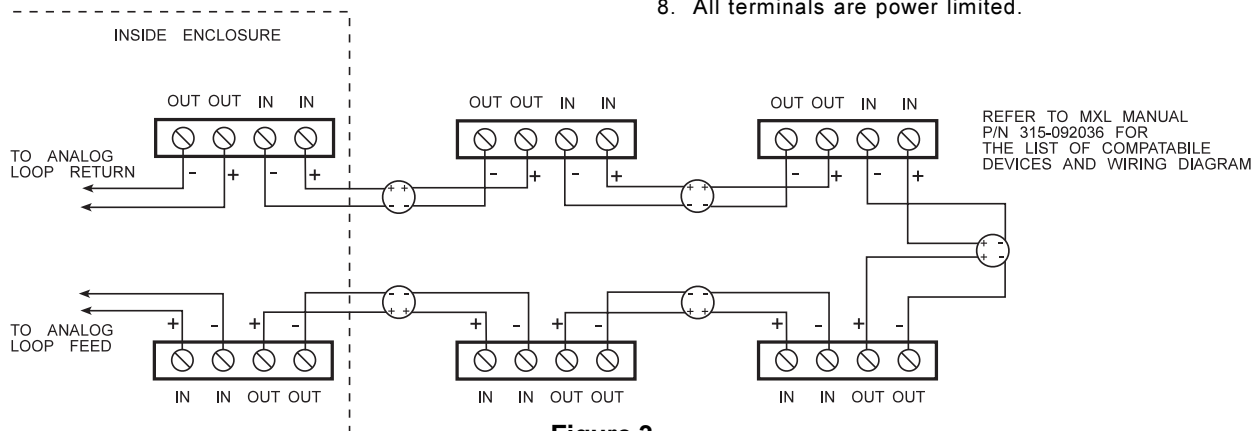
8. All terminals are power limited.

INSIDE ENCLOSURE

OUT OUT IN IN

TO ANALOG LOOP RETURN

- + - +

OUT OUT IN IN

- + - +

OUT OUT IN IN

- + - +

REFER TO MXL MANUAL P/N 315-092036 FOR THE LIST OF COMPATABILE DEVICES AND WIRING DIAGRAM

+ + - -

+ + - -

+ - + -

- - + +

- - + +

TO ANALOG LOOP FEED

+ - + -

IN IN OUT OUT

+ - + -

IN IN OUT OUT

+ - + -

IN IN OUT OUT

Figure 2